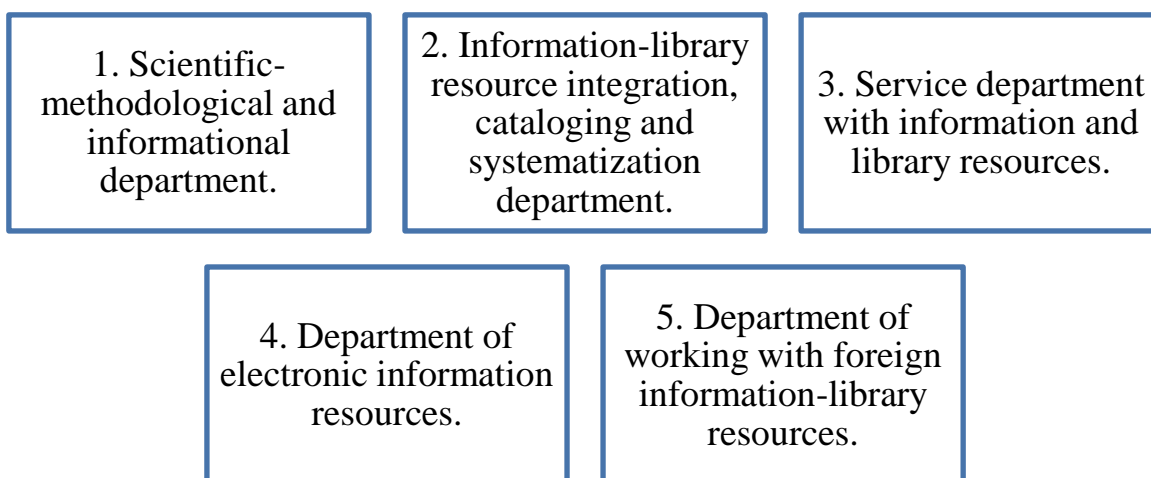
1. Scientific-methodological and informational department.

2. Information-library resource integration, cataloging and systematization department.

3. Service department with information and library resources.

4. Department of electronic information resources.

5. Department of working with foreign information-library resources.